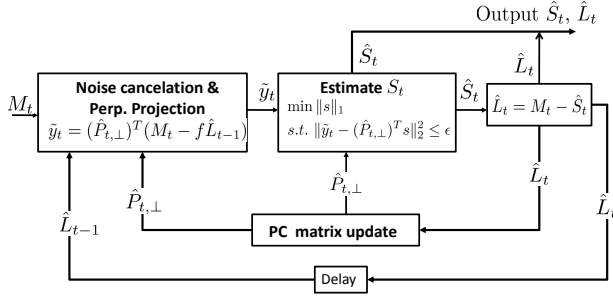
Output $\hat{S}_t$, $\hat{L}_t$

$\hat{S}_t$

$\hat{L}_t$

$M_t$

Noise cancelation & Perp. Projection

$\tilde{y}_t = (\hat{P}_{t,\perp})^T(M_t - f\hat{L}_{t-1})$

$\tilde{y}_t$

Estimate $S_t$

$\min \|s\|_1$

$s.t. \ \|\tilde{y}_t - (\hat{P}_{t,\perp})^T s\|_2^2 \leq \epsilon$

$\hat{S}_t$

$\hat{L}_t = M_t - \hat{S}_t$

$\hat{P}_{t,\perp}$

$\hat{L}_t$

$\hat{P}_{t,\perp}$

$\hat{L}_{t-1}$

PC matrix update

$\hat{L}_t$

Delay